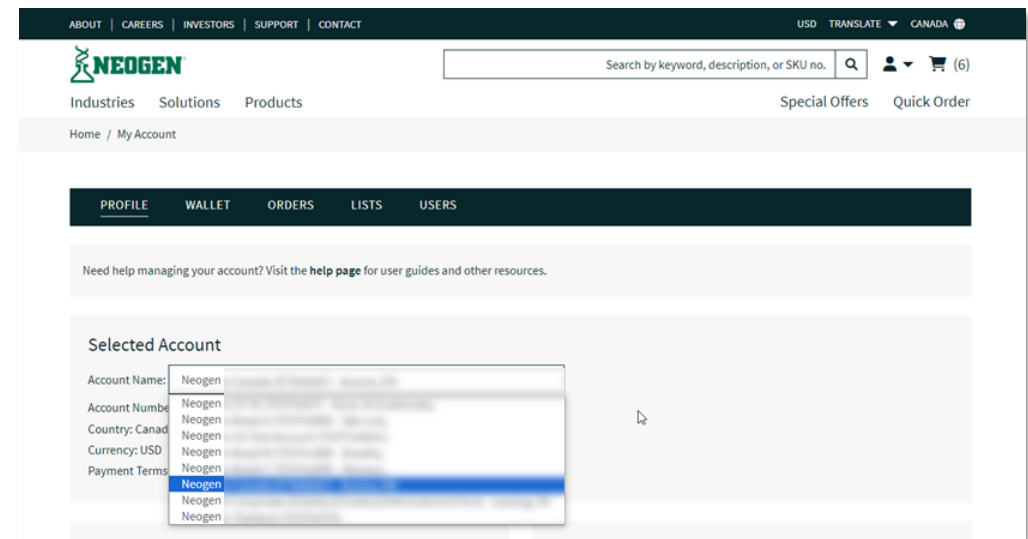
ABOUT | CAREERS | INVESTORS | SUPPORT | CONTACT

USD TRANSLATE CANADA

NEOGEN

Search by keyword, description, or SKU no.

(6)

Industries Solutions Products

Special Offers Quick Order

Home / My Account

PROFILE WALLET ORDERS LISTS USERS

Need help managing your account? Visit the help page for user guides and other resources.

Selected Account

Account Name: Neogen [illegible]

Account Numbe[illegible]

Country: Canad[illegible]

Currency: USD

Payment Terms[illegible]

Neogen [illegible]
Neogen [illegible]
Neogen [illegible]
Neogen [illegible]
Neogen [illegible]
Neogen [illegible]
Neogen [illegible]
Neogen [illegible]